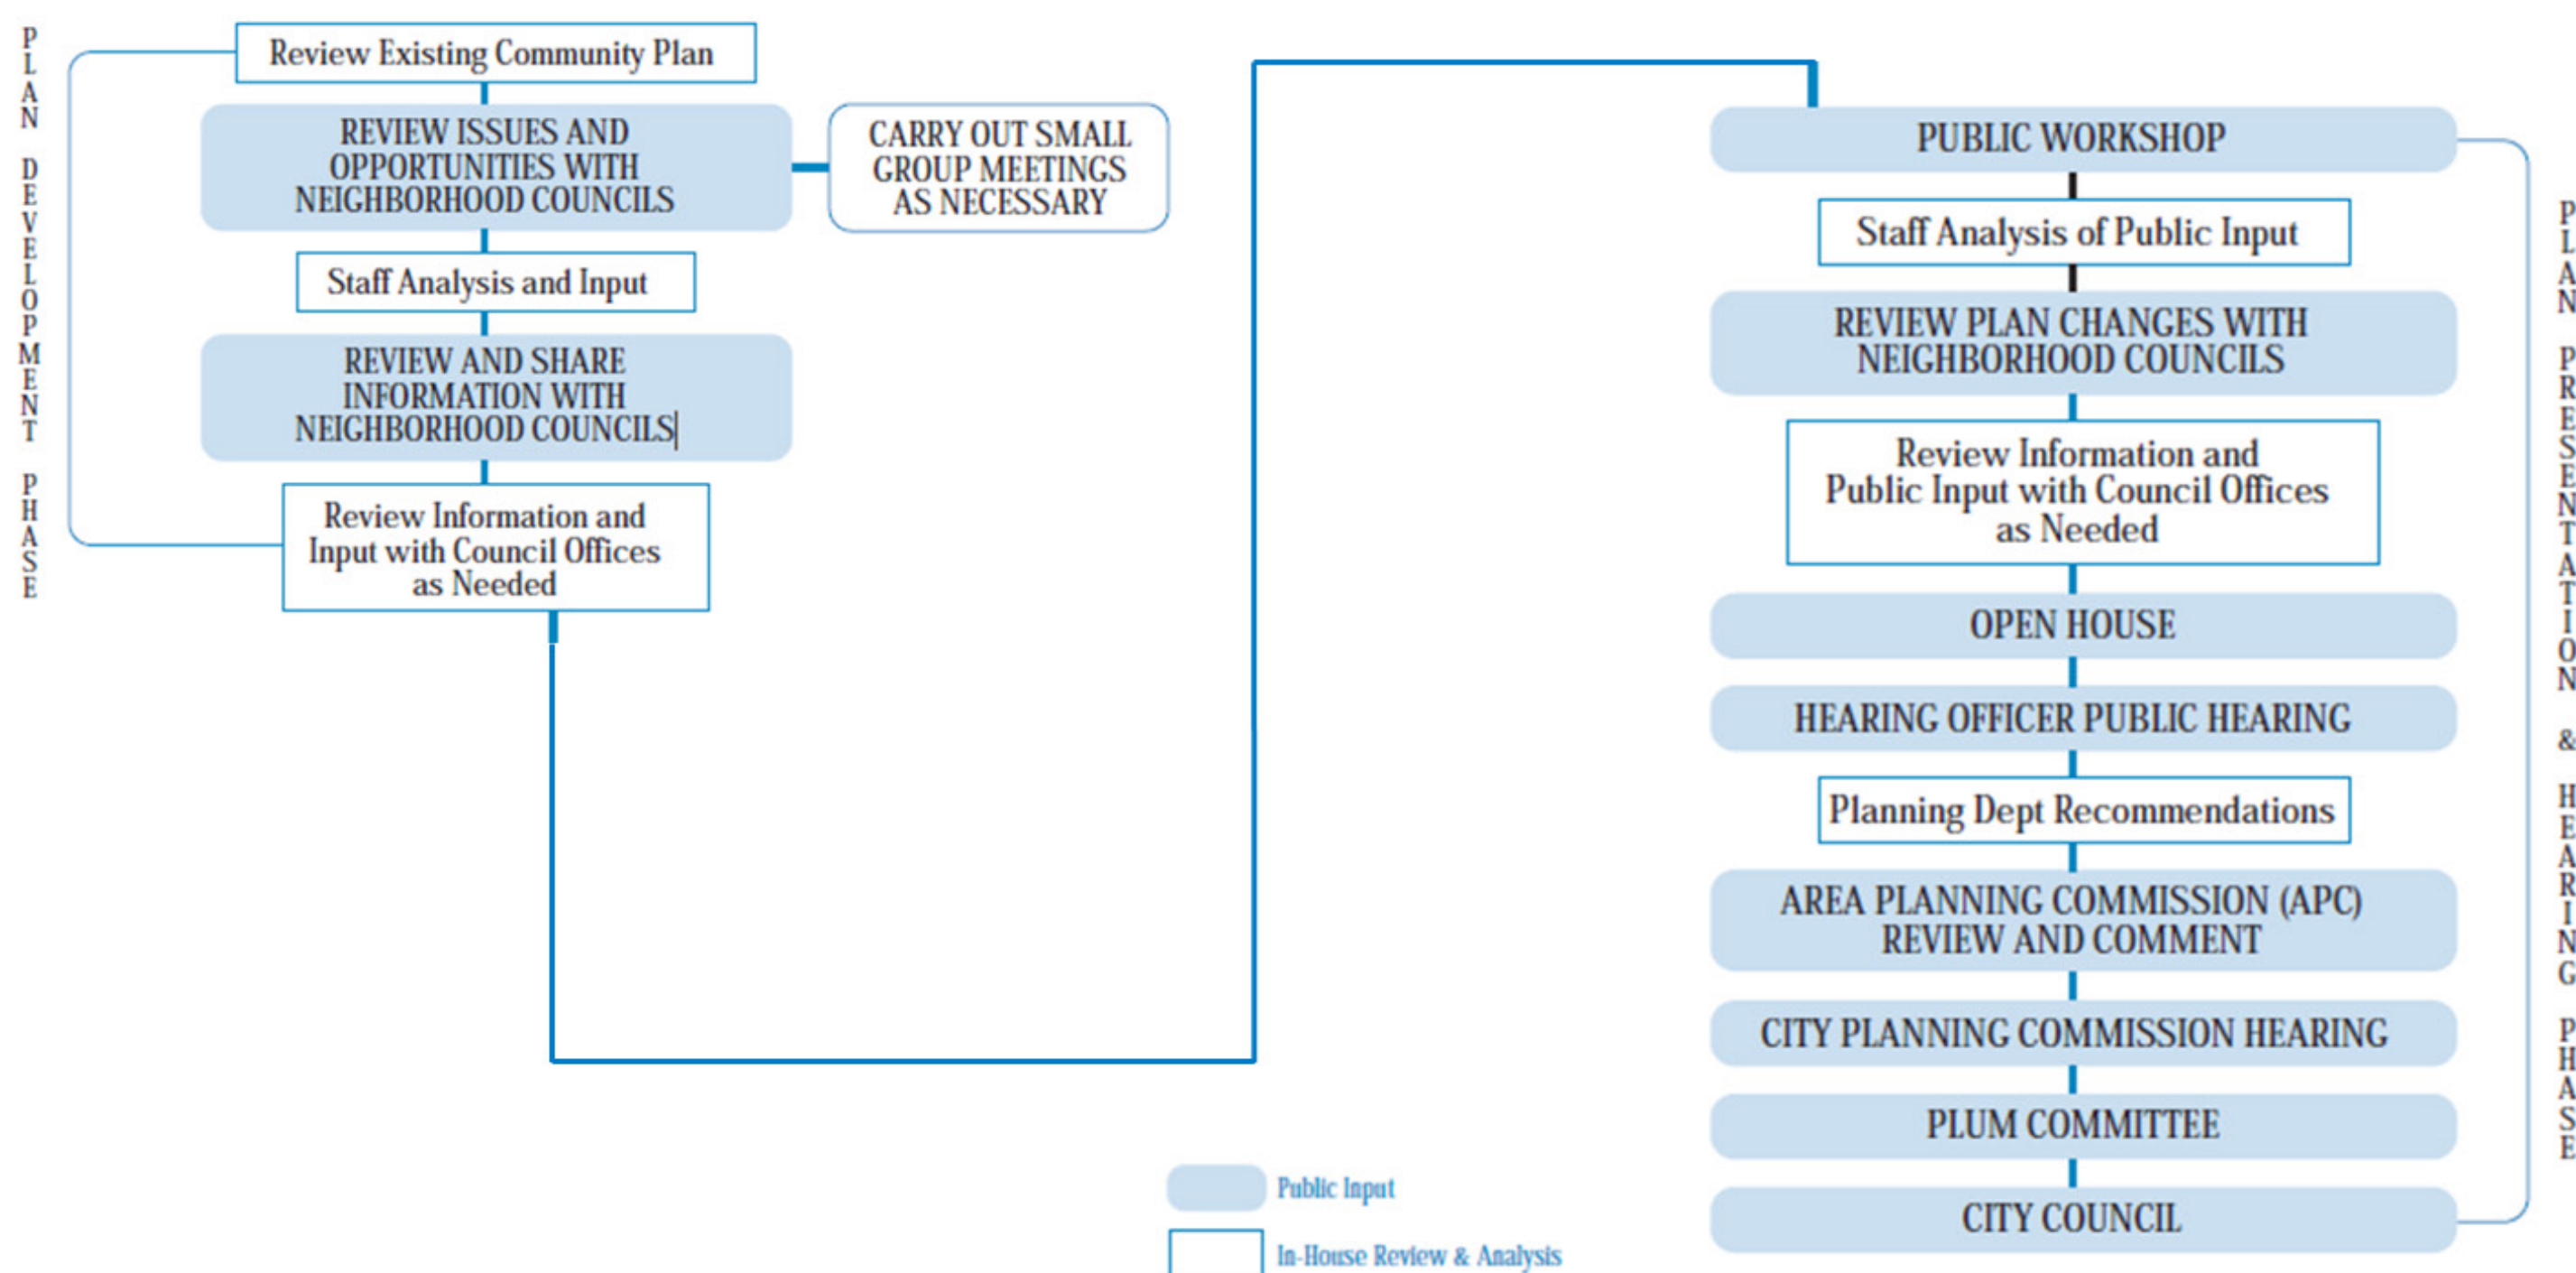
PLAN DEVELOPMENT PHASE

Review Existing Community Plan

REVIEW ISSUES AND OPPORTUNITIES WITH NEIGHBORHOOD COUNCILS

CARRY OUT SMALL GROUP MEETINGS AS NECESSARY

Staff Analysis and Input

REVIEW AND SHARE INFORMATION WITH NEIGHBORHOOD COUNCILS

Review Information and Input with Council Offices as Needed

PUBLIC WORKSHOP

Staff Analysis of Public Input

REVIEW PLAN CHANGES WITH NEIGHBORHOOD COUNCILS

Review Information and Public Input with Council Offices as Needed

OPEN HOUSE

HEARING OFFICER PUBLIC HEARING

Planning Dept Recommendations

AREA PLANNING COMMISSION (APC) REVIEW AND COMMENT

CITY PLANNING COMMISSION HEARING

PLUM COMMITTEE

CITY COUNCIL

PLAN PRESENTATION & HEARING PHASE

Public Input

In-House Review & Analysis